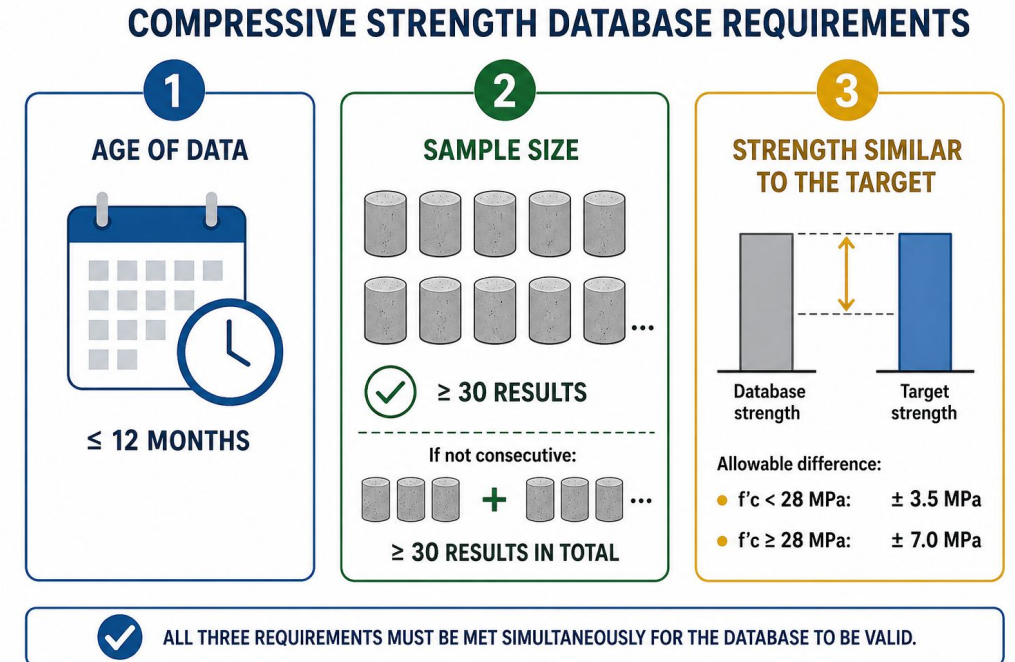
COMPRESSIVE STRENGTH DATABASE REQUIREMENTS

1

AGE OF DATA

≤ 12 MONTHS

2

SAMPLE SIZE

...

≥ 30 RESULTS

If not consecutive:

+ ...

≥ 30 RESULTS IN TOTAL

3

STRENGTH SIMILAR TO THE TARGET

Database strength

Target strength

Allowable difference:

f'c < 28 MPa: ± 3.5 MPa

f'c ≥ 28 MPa: ± 7.0 MPa

ALL THREE REQUIREMENTS MUST BE MET SIMULTANEOUSLY FOR THE DATABASE TO BE VALID.